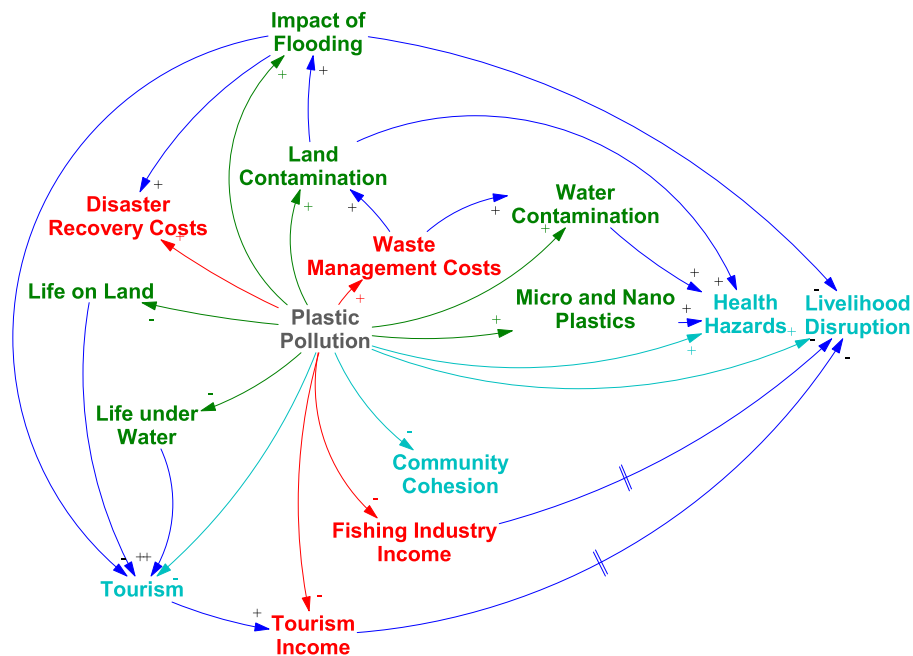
Impact of Flooding

Land Contamination

Disaster Recovery Costs

Water Contamination

Waste Management Costs

Life on Land

Micro and Nano Plastics

Health Hazards

Livelihood Disruption

Plastic Pollution

Life under Water

Community Cohesion

Fishing Industry Income

Tourism

Tourism Income

+ + + + + + + + + + + + + + + +
- - - - - - - - - -